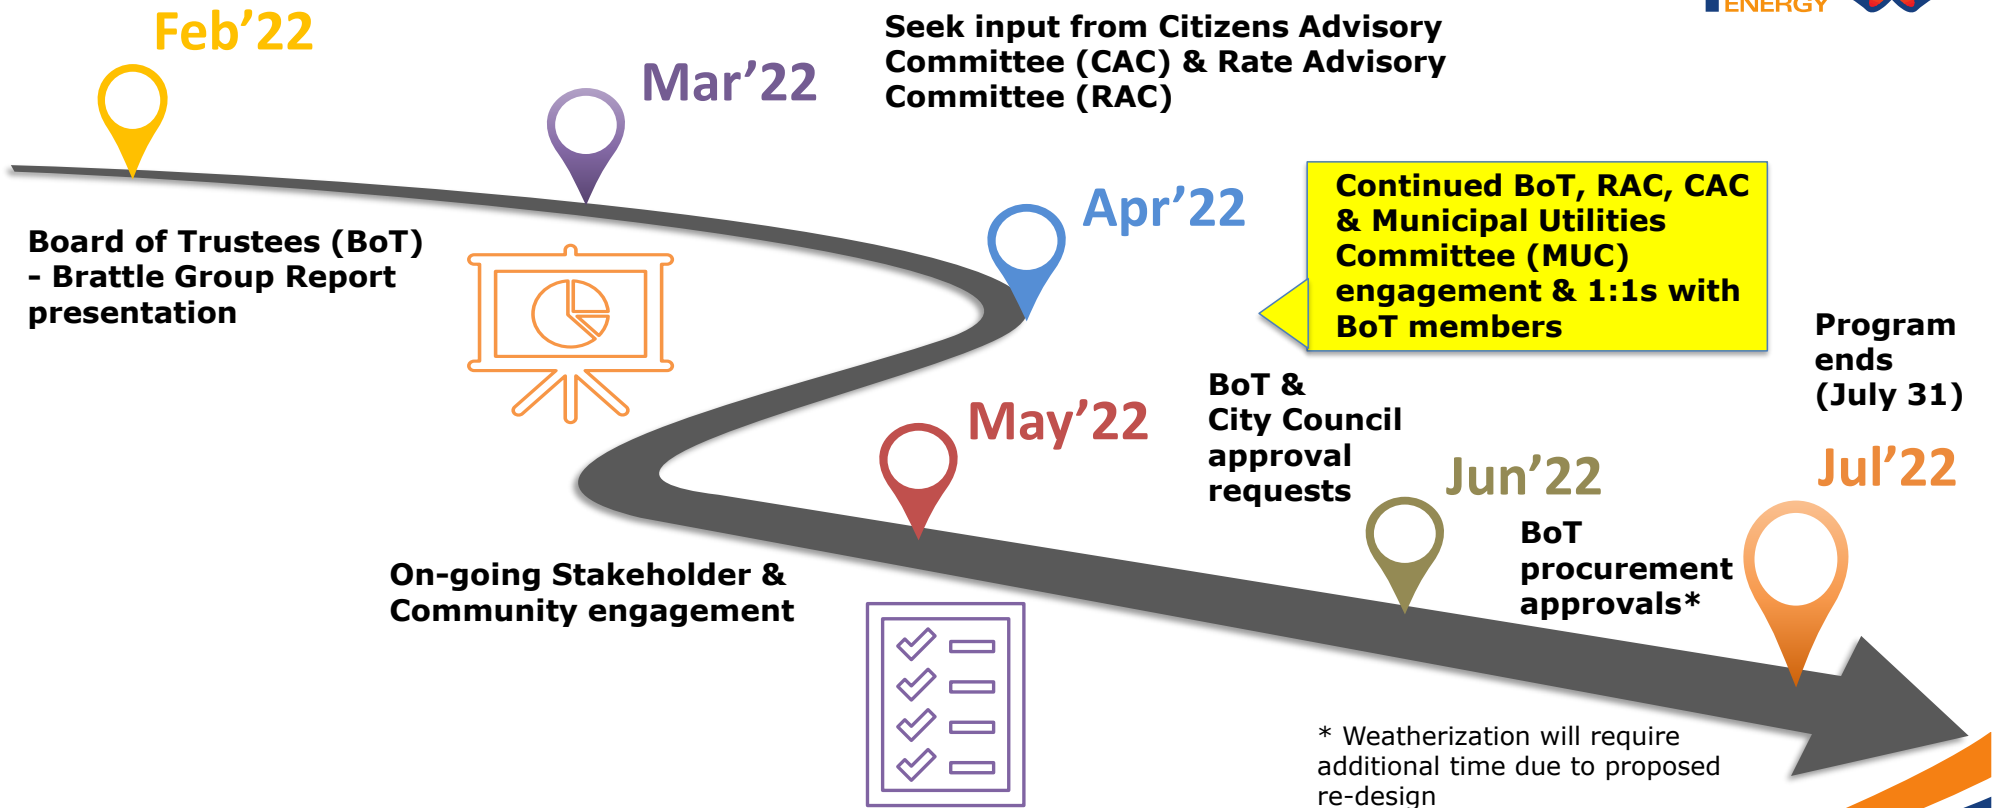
ENERGY

Feb’22

Mar’22

Seek input from Citizens Advisory Committee (CAC) & Rate Advisory Committee (RAC)

Apr’22

Continued BoT, RAC, CAC & Municipal Utilities Committee (MUC) engagement & 1:1s with BoT members

Board of Trustees (BoT) - Brattle Group Report presentation

May’22

BoT & City Council approval requests

Program ends (July 31)

Jun’22

Jul’22

BoT procurement approvals*

On-going Stakeholder & Community engagement

* Weatherization will require additional time due to proposed re-design